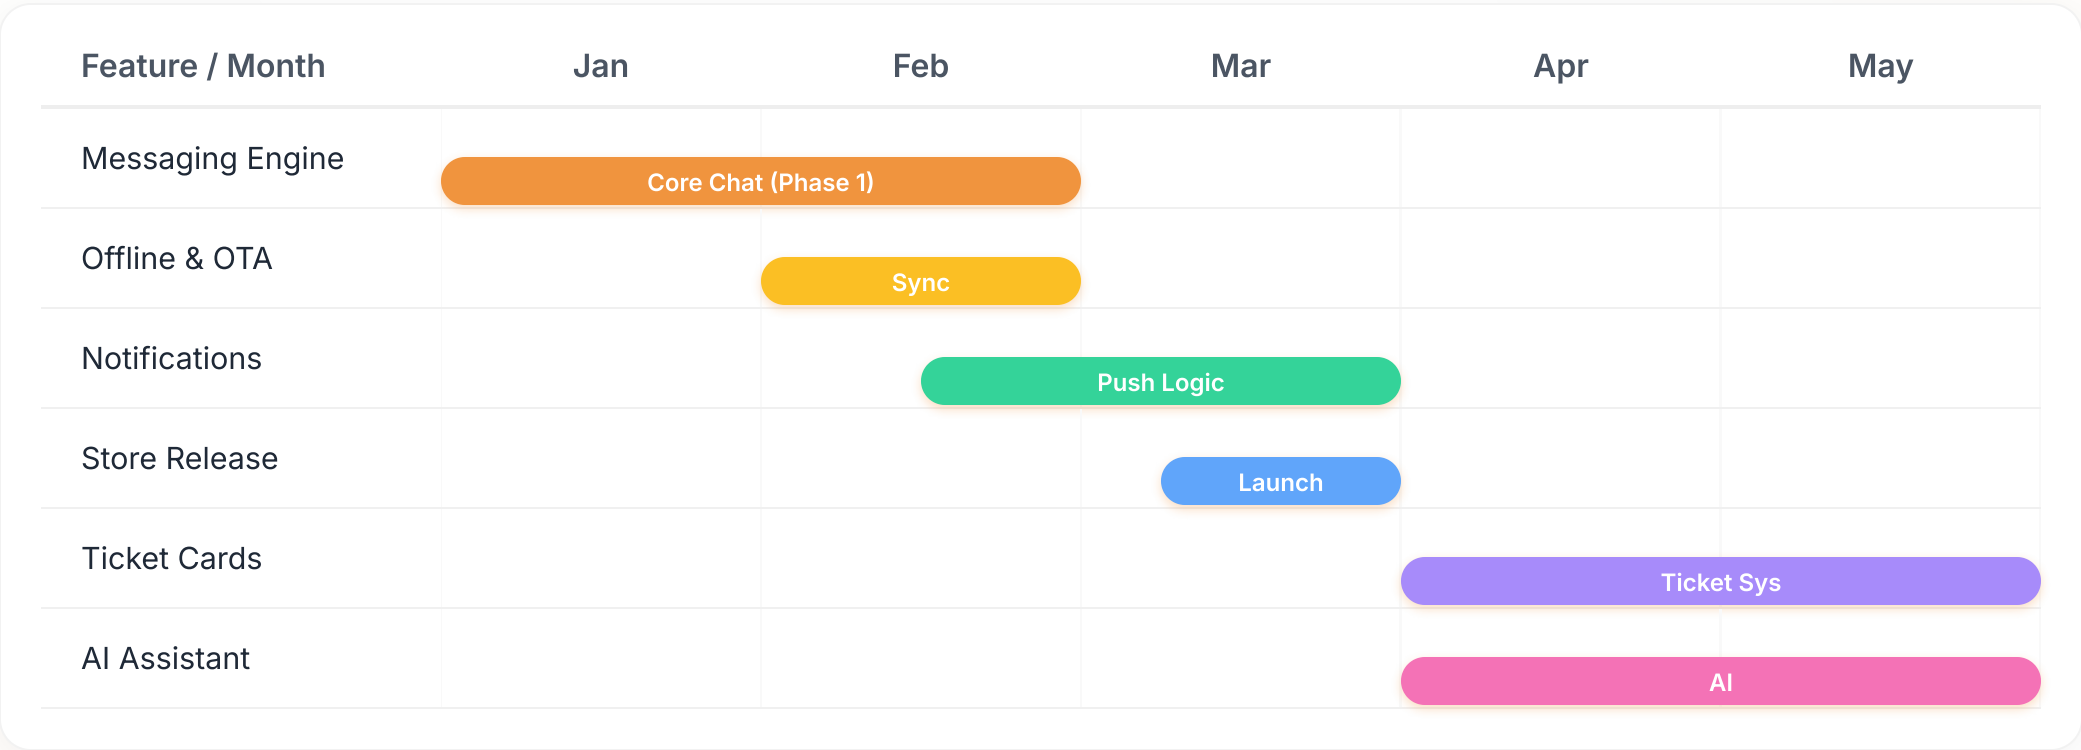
| Feature / Month | Jan | Feb | Mar | Apr | May |
|---|---|---|---|---|---|
| Messaging Engine | Core Chat (Phase 1) | | | | |
| Offline & OTA | | Sync | | | |
| Notifications | | Push Logic | | | |
| Store Release | | | Launch | | |
| Ticket Cards | | | | Ticket Sys | |
| AI Assistant | | | | AI | |